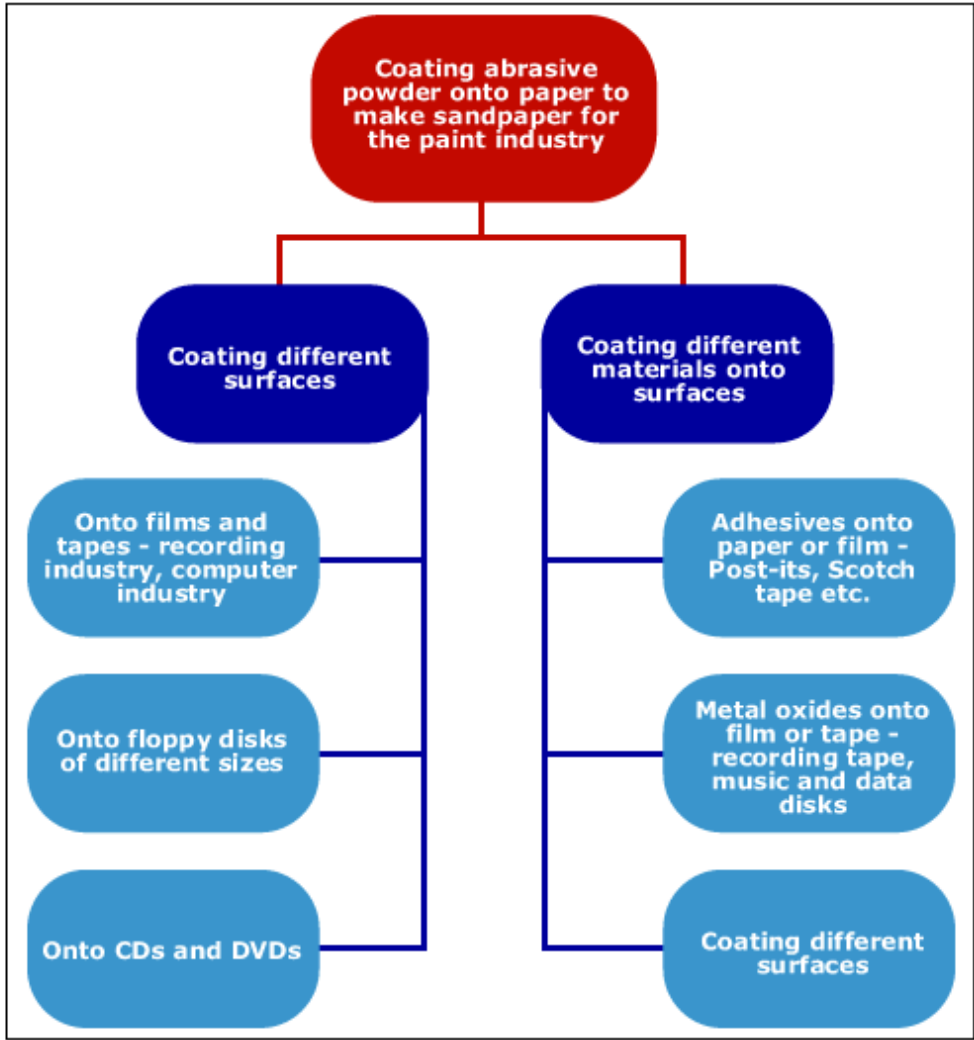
Coating abrasive powder onto paper to make sandpaper for the paint industry

Coating different surfaces

Onto films and tapes - recording industry, computer industry

Onto floppy disks of different sizes

Onto CDs and DVDs

Coating different materials onto surfaces

Adhesives onto paper or film - Post-its, Scotch tape etc.

Metal oxides onto film or tape - recording tape, music and data disks

Coating different surfaces